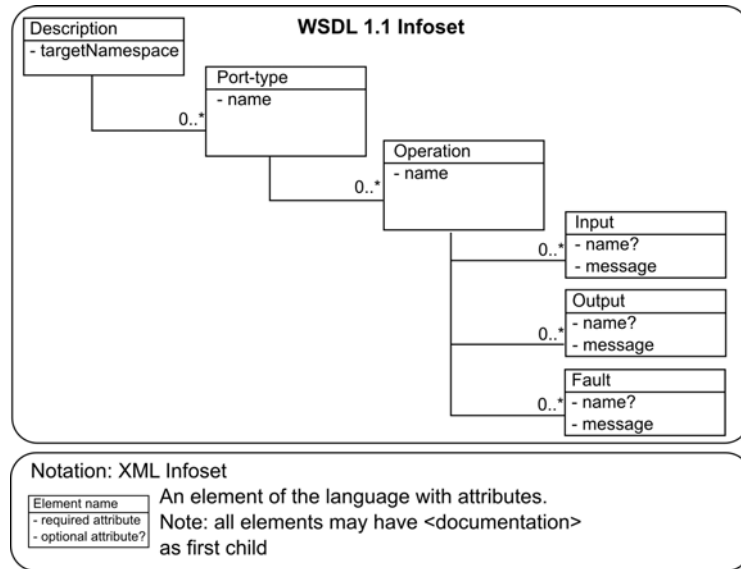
WSDL 1.1 Infoset

Description
- targetNamespace

0..*

Port-type
- name

0..*

Operation
- name

0..*

Input
- name?
- message

0..*

Output
- name?
- message

0..*

Fault
- name?
- message

Notation: XML Infoset

Element name
- required attribute
- optional attribute?

An element of the language with attributes.
Note: all elements may have <documentation> as first child